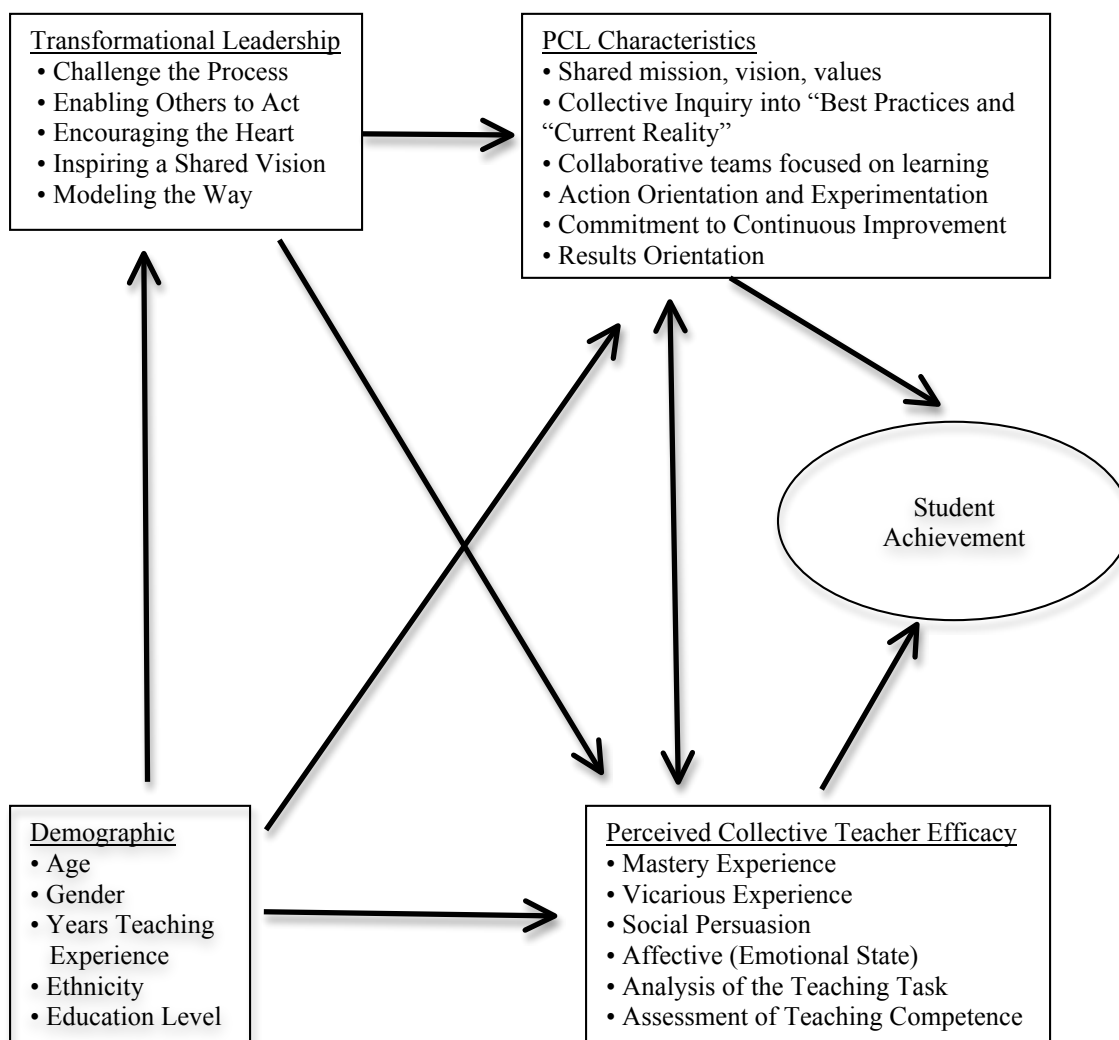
Transformational Leadership
• Challenge the Process
• Enabling Others to Act
• Encouraging the Heart
• Inspiring a Shared Vision
• Modeling the Way

PCL Characteristics
• Shared mission, vision, values
• Collective Inquiry into "Best Practices and "Current Reality"
• Collaborative teams focused on learning
• Action Orientation and Experimentation
• Commitment to Continuous Improvement
• Results Orientation

Student Achievement

Demographic
• Age
• Gender
• Years Teaching Experience
• Ethnicity
• Education Level

Perceived Collective Teacher Efficacy
• Mastery Experience
• Vicarious Experience
• Social Persuasion
• Affective (Emotional State)
• Analysis of the Teaching Task
• Assessment of Teaching Competence